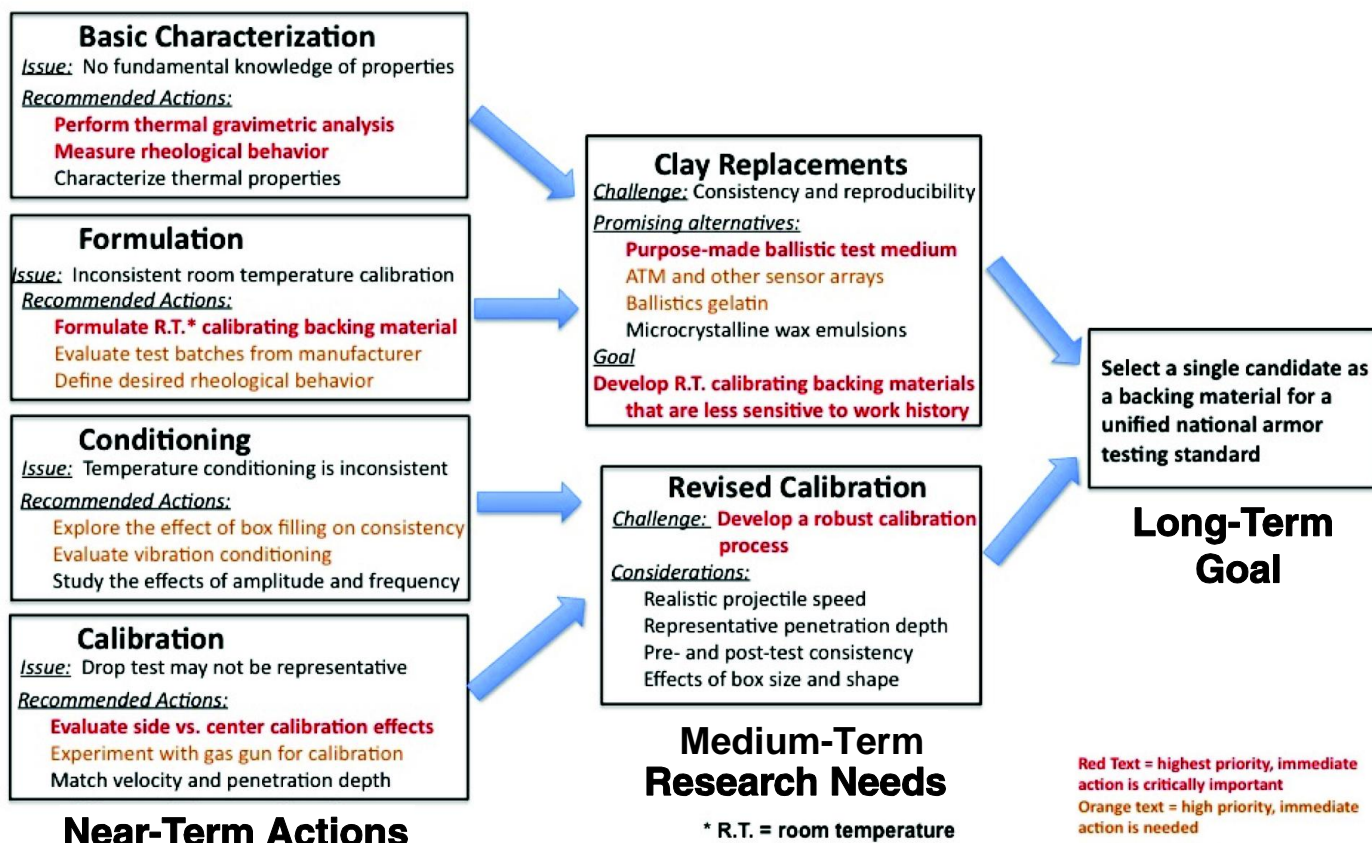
Basic Characterization
Issue: No fundamental knowledge of properties
Recommended Actions:
Perform thermal gravimetric analysis
Measure rheological behavior
Characterize thermal properties

Formulation
Issue: Inconsistent room temperature calibration
Recommended Actions:
Formulate R.T.* calibrating backing material
Evaluate test batches from manufacturer
Define desired rheological behavior

Conditioning
Issue: Temperature conditioning is inconsistent
Recommended Actions:
Explore the effect of box filling on consistency
Evaluate vibration conditioning
Study the effects of amplitude and frequency

Calibration
Issue: Drop test may not be representative
Recommended Actions:
Evaluate side vs. center calibration effects
Experiment with gas gun for calibration
Match velocity and penetration depth

Near-Term Actions

Clay Replacements
Challenge: Consistency and reproducibility
Promising alternatives:
Purpose-made ballistic test medium
ATM and other sensor arrays
Ballistics gelatin
Microcrystalline wax emulsions
Goal
Develop R.T. calibrating backing materials that are less sensitive to work history

Revised Calibration
Challenge: Develop a robust calibration process
Considerations:
Realistic projectile speed
Representative penetration depth
Pre- and post-test consistency
Effects of box size and shape

Medium-Term Research Needs

* R.T. = room temperature

Select a single candidate as a backing material for a unified national armor testing standard

Long-Term Goal

Red Text = highest priority, immediate action is critically important
Orange text = high priority, immediate action is needed